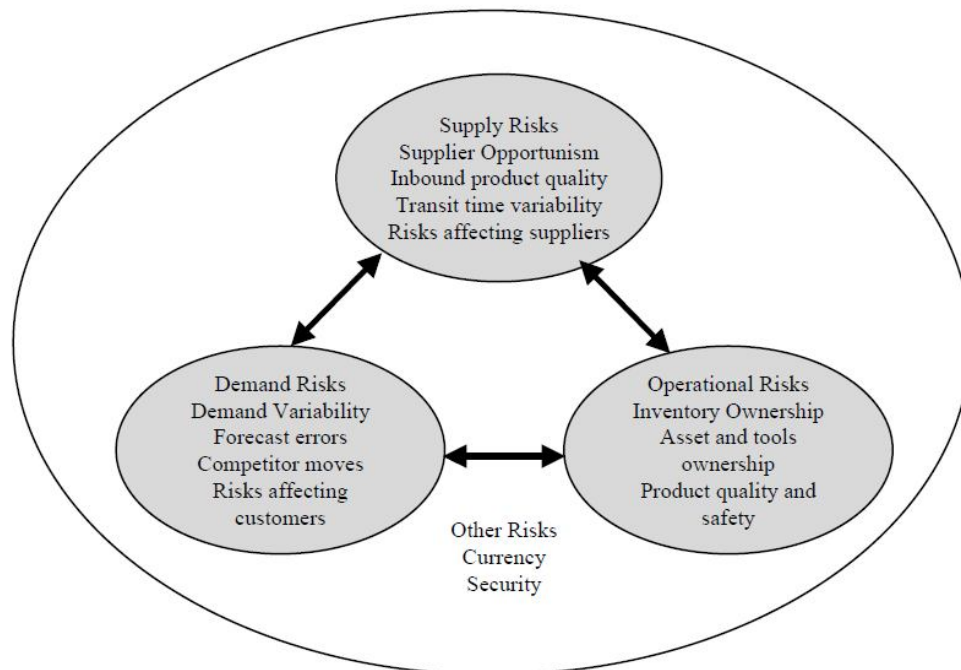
Supply Risks
Supplier Opportunism
Inbound product quality
Transit time variability
Risks affecting suppliers

Demand Risks
Demand Variability
Forecast errors
Competitor moves
Risks affecting customers

Operational Risks
Inventory Ownership
Asset and tools ownership
Product quality and safety

Other Risks
Currency
Security